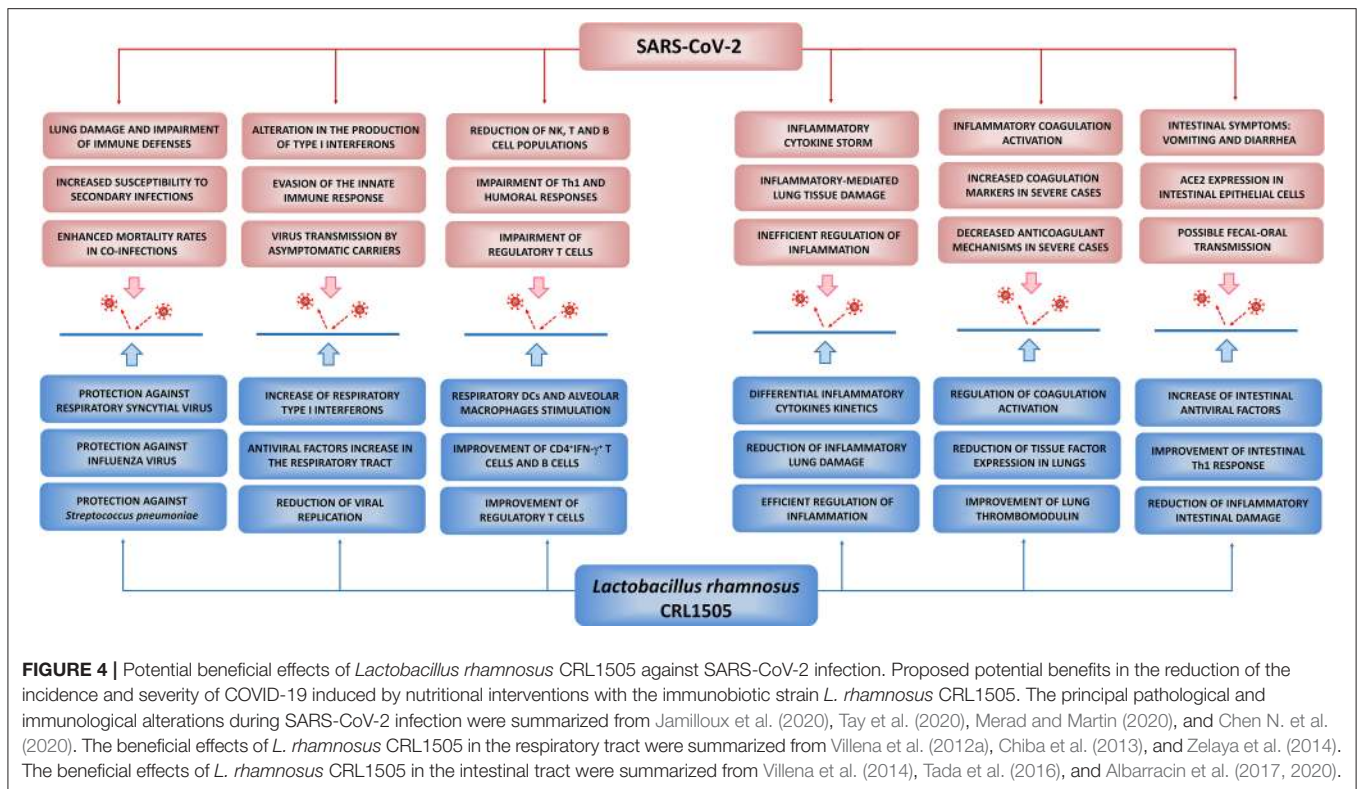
SARS-CoV-2

LUNG DAMAGE AND IMPAIRMENT OF IMMUNE DEFENSES

INCREASED SUSCEPTIBILITY TO SECONDARY INFECTIONS

ENHANCED MORTALITY RATES IN CO-INFECTIONS

PROTECTION AGAINST RESPIRATORY SYNCYTIAL VIRUS

PROTECTION AGAINST INFLUENZA VIRUS

PROTECTION AGAINST *Streptococcus pneumoniae*

ALTERATION IN THE PRODUCTION OF TYPE I INTERFERONS

EVASION OF THE INNATE IMMUNE RESPONSE

VIRUS TRANSMISSION BY ASYMPTOMATIC CARRIERS

INCREASE OF RESPIRATORY TYPE I INTERFERONS

ANTIVIRAL FACTORS INCREASE IN THE RESPIRATORY TRACT

REDUCTION OF VIRAL REPLICATION

REDUCTION OF NK, T AND B CELL POPULATIONS

IMPAIRMENT OF Th1 AND HUMORAL RESPONSES

IMPAIRMENT OF REGULATORY T CELLS

RESPIRATORY DCs AND ALVEOLAR MACROPHAGES STIMULATION

IMPROVEMENT OF CD4$^+$IFN-$\gamma^+$ T CELLS AND B CELLS

IMPROVEMENT OF REGULATORY T CELLS

INFLAMMATORY CYTOKINE STORM

INFLAMMATORY-MEDIATED LUNG TISSUE DAMAGE

INEFFICIENT REGULATION OF INFLAMMATION

DIFFERENTIAL INFLAMMATORY CYTOKINES KINETICS

REDUCTION OF INFLAMMATORY LUNG DAMAGE

EFFICIENT REGULATION OF INFLAMMATION

INFLAMMATORY COAGULATION ACTIVATION

INCREASED COAGULATION MARKERS IN SEVERE CASES

DECREASED ANTICOAGULANT MECHANISMS IN SEVERE CASES

REGULATION OF COAGULATION ACTIVATION

REDUCTION OF TISSUE FACTOR EXPRESSION IN LUNGS

IMPROVEMENT OF LUNG THROMBOMODULIN

INTESTINAL SYMPTOMS: VOMITING AND DIARRHEA

ACE2 EXPRESSION IN INTESTINAL EPITHELIAL CELLS

POSSIBLE FECAL-ORAL TRANSMISSION

INCREASE OF INTESTINAL ANTIVIRAL FACTORS

IMPROVEMENT OF INTESTINAL Th1 RESPONSE

REDUCTION OF INFLAMMATORY INTESTINAL DAMAGE

*Lactobacillus rhamnosus* CRL1505

**FIGURE 4 |** Potential beneficial effects of *Lactobacillus rhamnosus* CRL1505 against SARS-CoV-2 infection. Proposed potential benefits in the reduction of the incidence and severity of COVID-19 induced by nutritional interventions with the immunobiotic strain *L. rhamnosus* CRL1505. The principal pathological and immunological alterations during SARS-CoV-2 infection were summarized from Jamilloux et al. (2020), Tay et al. (2020), Merad and Martin (2020), and Chen N. et al. (2020). The beneficial effects of *L. rhamnosus* CRL1505 in the respiratory tract were summarized from Villena et al. (2012a), Chiba et al. (2013), and Zelaya et al. (2014). The beneficial effects of *L. rhamnosus* CRL1505 in the intestinal tract were summarized from Villena et al. (2014), Tada et al. (2016), and Albarracin et al. (2017, 2020).